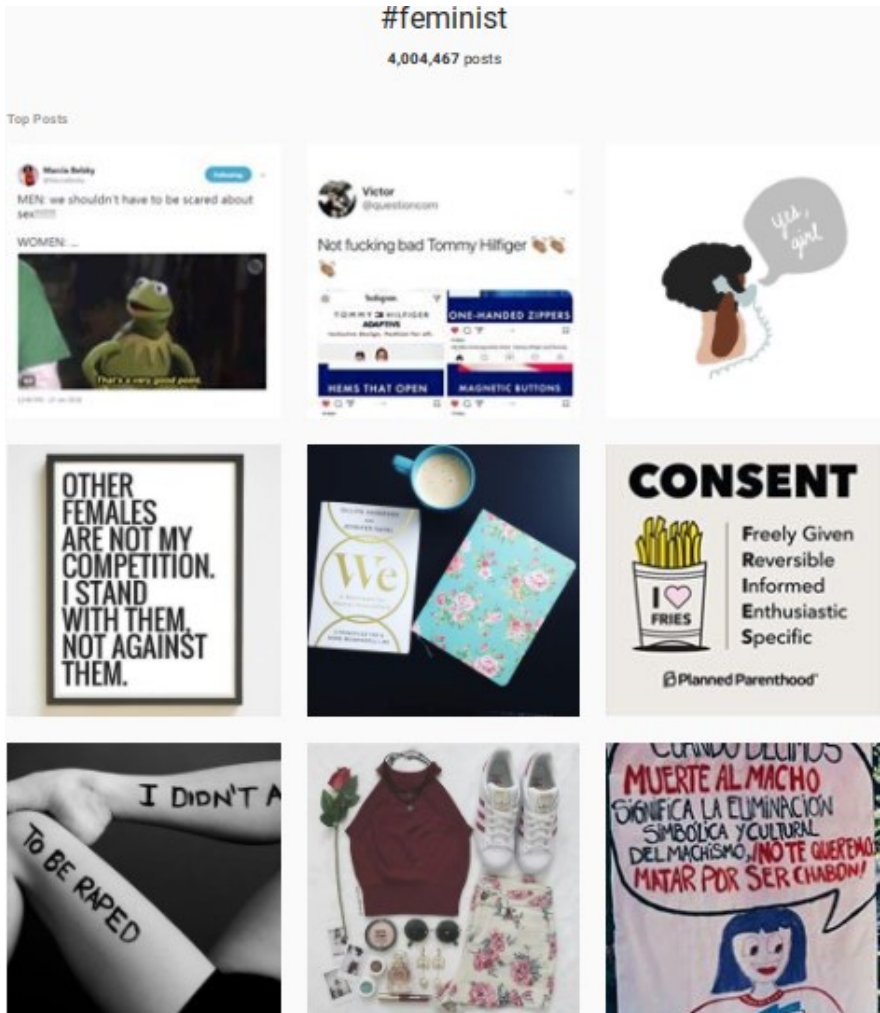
#feminist

4,004,467 posts

Top Posts

Marcia Belsky

Following

MEN: we shouldn't have to be scared about sex!!!!!!

WOMEN: ...

That's a very good point.

Victor
@questioncom

Not fucking bad Tommy Hilfiger 👏👏👏

Instagram

TOMMY HILFIGER ADAPTIVE

ONE-HANDED ZIPPERS

HEMS THAT OPEN

MAGNETIC BUTTONS

yes, girl

OTHER FEMALES ARE NOT MY COMPETITION. I STAND WITH THEM, NOT AGAINST THEM.

We

CONSENT

I ♡ FRIES

Freely Given
Reversible
Informed
Enthusiastic
Specific

Planned Parenthood

I DIDN'T A

TO BE RAPED

CUANDO DECIMOS MUERTE AL MACHO SIGNIFICA LA ELIMINACIÓN SIMBÓLICA Y CULTURAL DEL MACHISMO, ¡NO TE QUEREMO MATAR POR SER CHABON!